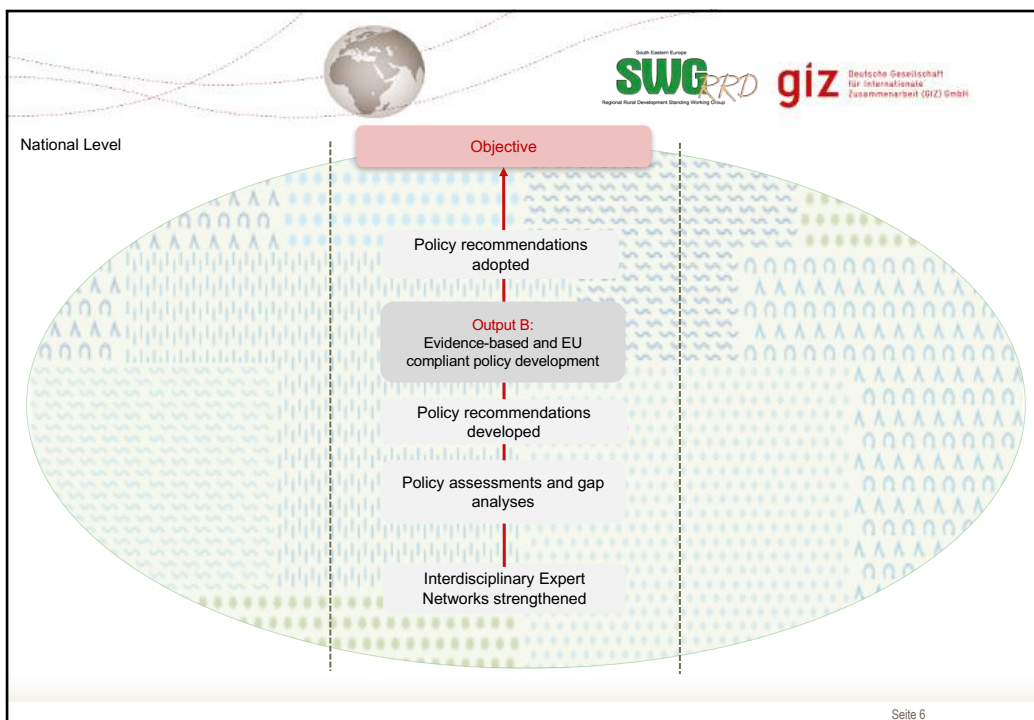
South Eastern Europe
SWG RRD
Regional Rural Development Standing Working Group

giz Deutsche Gesellschaft für Internationale Zusammenarbeit (GIZ) GmbH

National Level

Objective

Policy recommendations adopted

Output B:
Evidence-based and EU compliant policy development

Policy recommendations developed

Policy assessments and gap analyses

Interdisciplinary Expert Networks strengthened

Seite 6